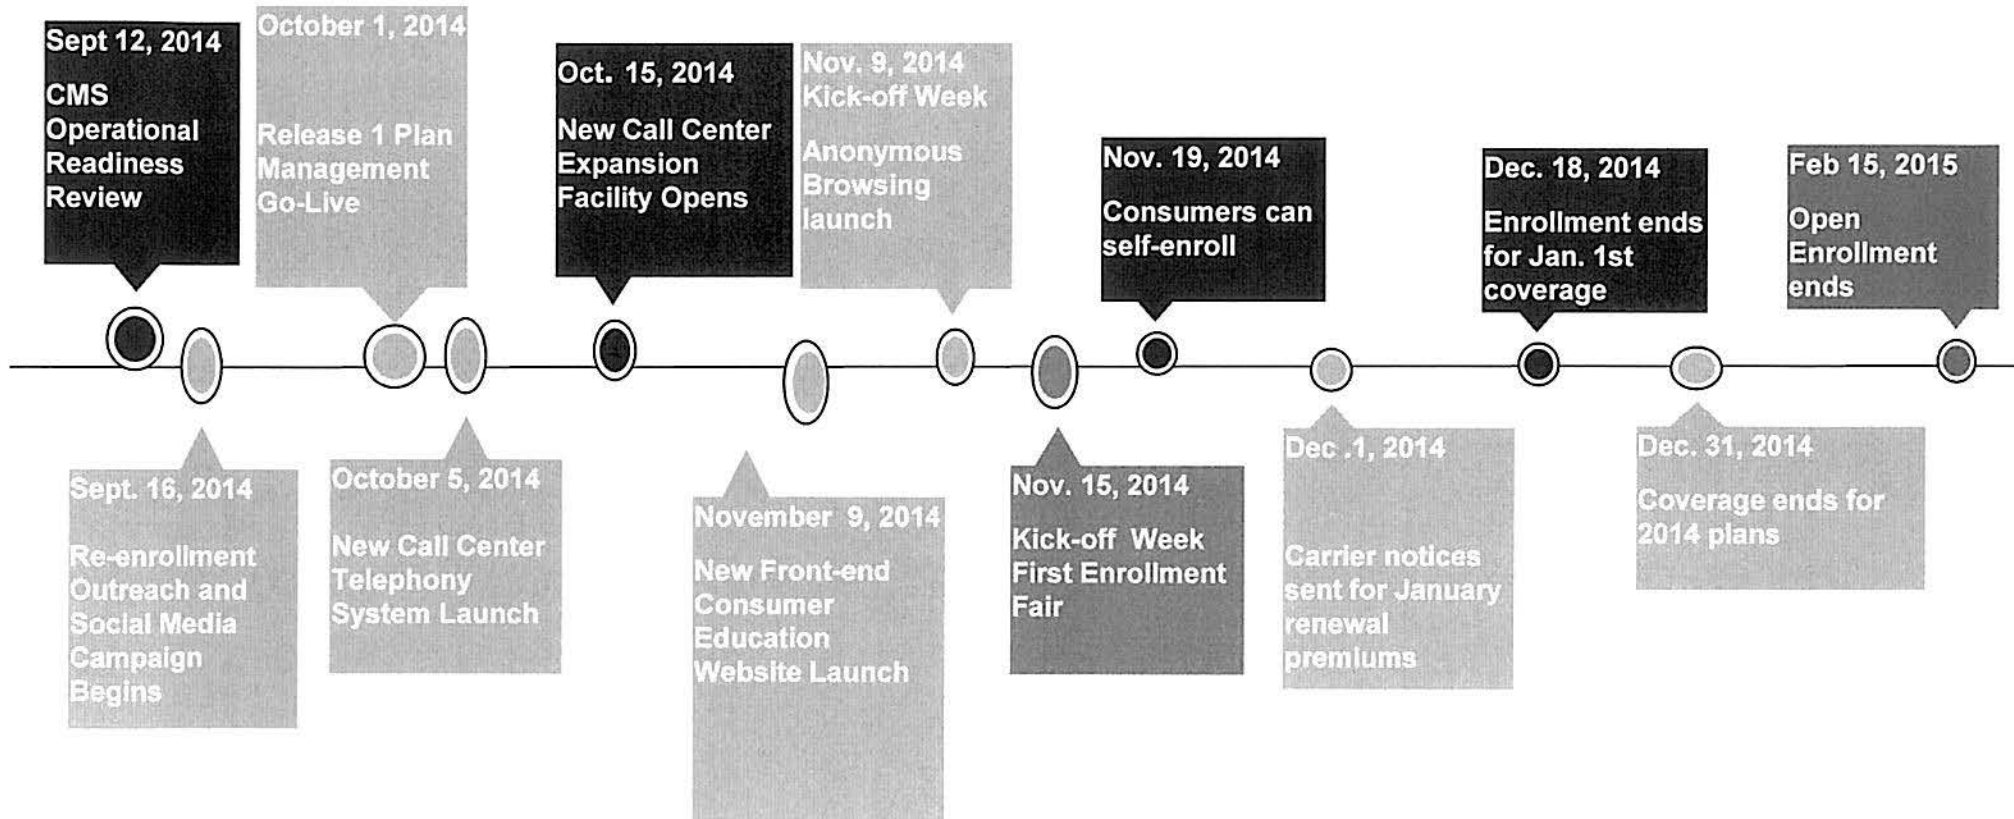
Sept 12, 2014
CMS Operational Readiness Review

October 1, 2014
Release 1 Plan Management Go-Live

Oct. 15, 2014
New Call Center Expansion Facility Opens

Nov. 9, 2014
Kick-off Week
Anonymous Browsing launch

Nov. 19, 2014
Consumers can self-enroll

Dec. 18, 2014
Enrollment ends for Jan. 1st coverage

Feb 15, 2015
Open Enrollment ends

Sept. 16, 2014
Re-enrollment Outreach and Social Media Campaign Begins

October 5, 2014
New Call Center Telephony System Launch

November 9, 2014
New Front-end Consumer Education Website Launch

Nov. 15, 2014
Kick-off Week First Enrollment Fair

Dec .1, 2014
Carrier notices sent for January renewal premiums

Dec. 31, 2014
Coverage ends for 2014 plans